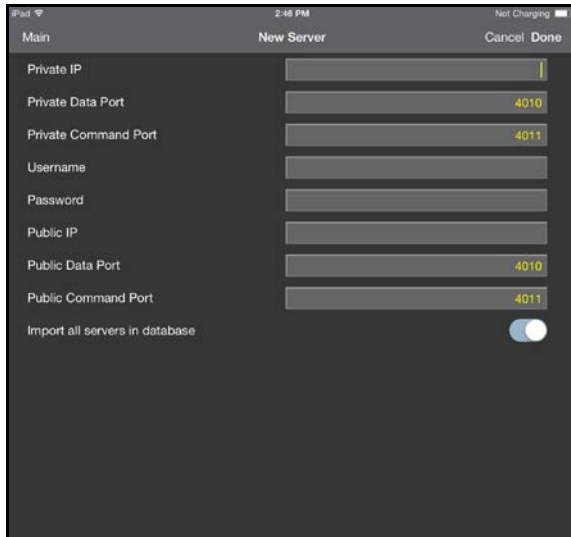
iPad
2:46 PM
Not Charging

Main
New Server
Cancel Done

Private IP

Private Data Port
4010

Private Command Port
4011

Username

Password

Public IP

Public Data Port
4010

Public Command Port
4011

Import all servers in database